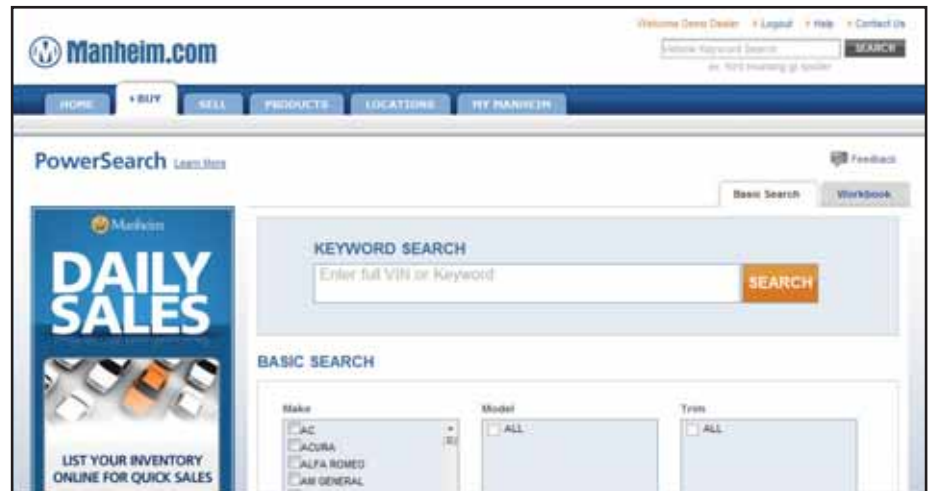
Manheim.com

Welcome Demo Dealer · Logout · Help · Contact Us

Website Keyword Search SEARCH

ex. ford mustang gt spoiler

HOME · BUY SELL PRODUCTS LOCATIONS MY MANHEIM

PowerSearch Learn More

Feedback

Basic Search Workbook

Manheim

DAILY SALES

LIST YOUR INVENTORY ONLINE FOR QUICK SALES

KEYWORD SEARCH

Enter full VIN or Keyword

SEARCH

BASIC SEARCH

Make

AC
ACURA
ALFA ROMEO
AM GENERAL

Model

ALL

Trim

ALL